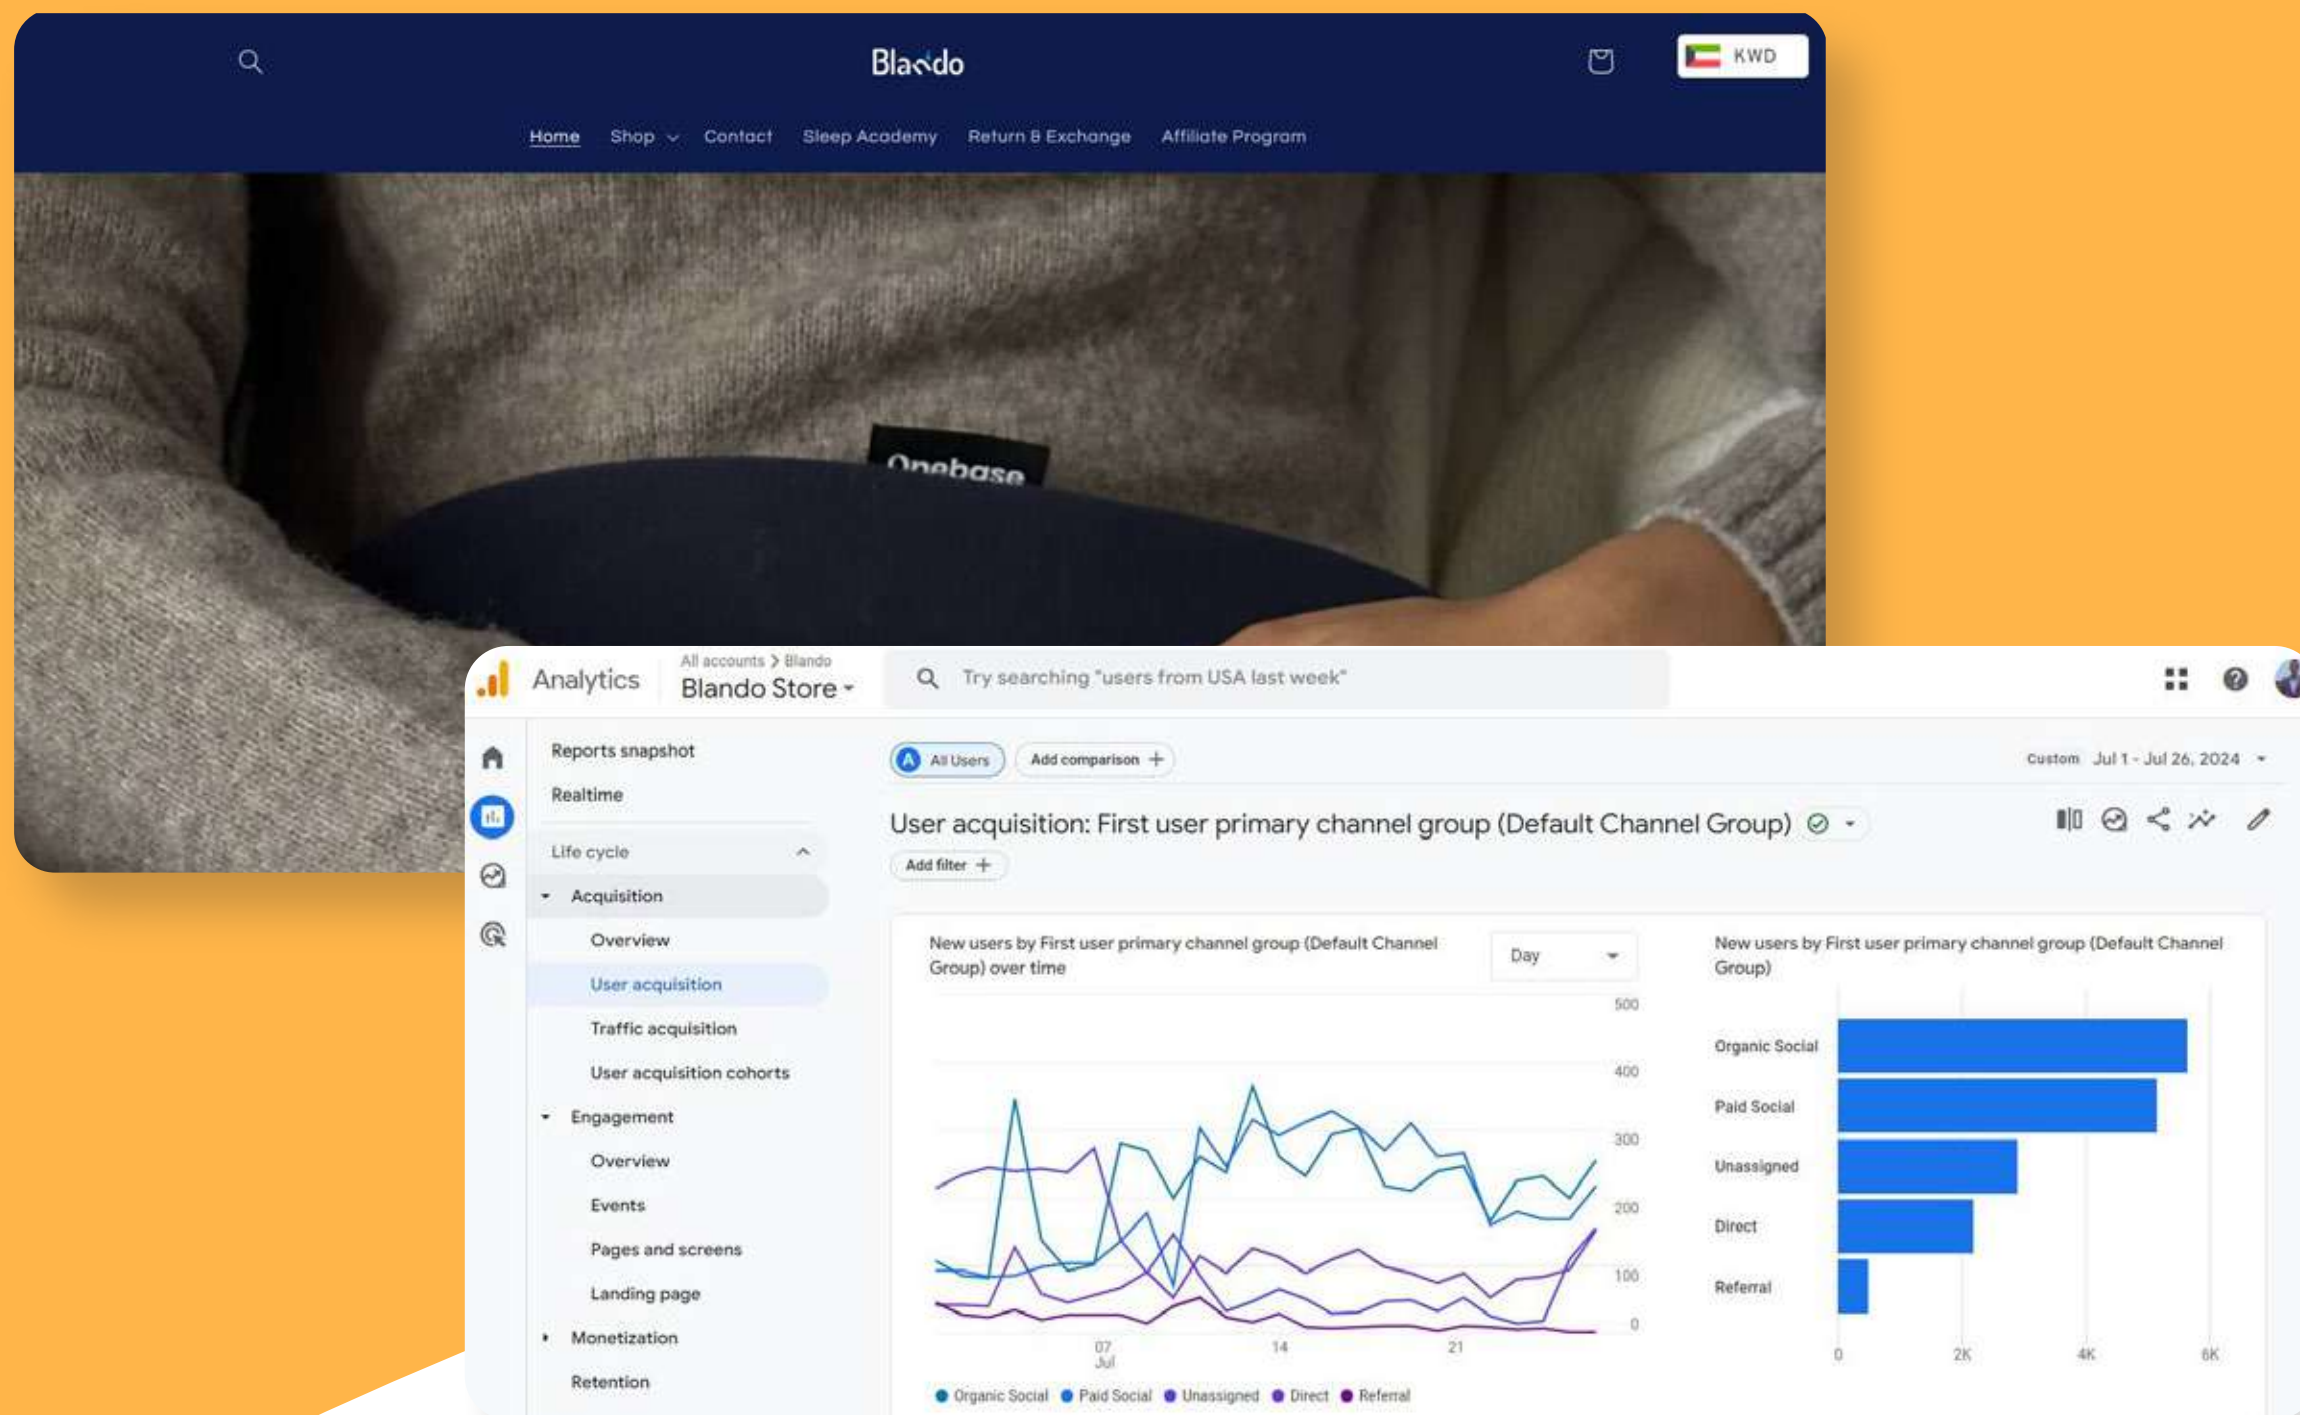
Blando

KWD

Home Shop Contact Sleep Academy Return & Exchange Affiliate Program

Onebase

Analytics All accounts > Blando Blando Store

Try searching "users from USA last week"

Reports snapshot
Realtime
Life cycle
Acquisition
Overview
User acquisition
Traffic acquisition
User acquisition cohorts
Engagement
Overview
Events
Pages and screens
Landing page
Monetization
Retention

All Users Add comparison +

Custom Jul 1 - Jul 26, 2024

User acquisition: First user primary channel group (Default Channel Group)

Add filter +

New users by First user primary channel group (Default Channel Group) over time

Day

500
400
300
200
100
0

07 Jul 14 21

Organic Social Paid Social Unassigned Direct Referral

New users by First user primary channel group (Default Channel Group)

Organic Social
Paid Social
Unassigned
Direct
Referral

0 2K 4K 6K